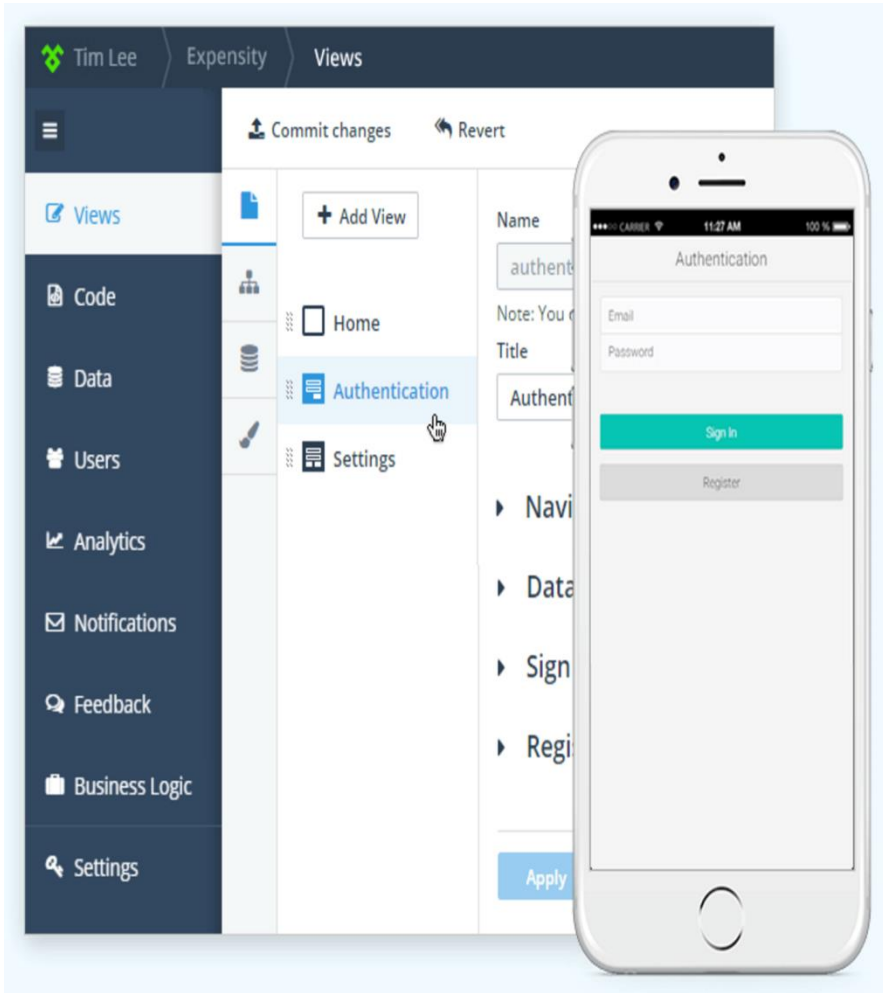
Tim Lee Expensity Views

Commit changes Revert

Views
Code
Data
Users
Analytics
Notifications
Feedback
Business Logic
Settings

Add View

Home
Authentication
Settings

Name
authent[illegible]
Note: You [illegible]
Title
Authent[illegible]

Navi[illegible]
Data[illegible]
Sign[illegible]
Regi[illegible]

Apply

●●●○○ CARRIER 11:27 AM 100 %
Authentication
Email
Password
Sign In
Register